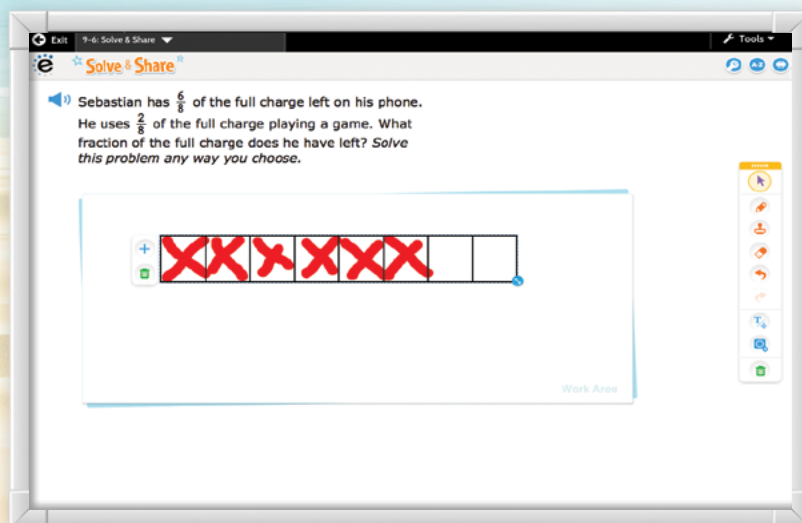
Exit 9-6: Solve & Share

Tools

Solve & Share

A-Z

Sebastian has $\frac{6}{8}$ of the full charge left on his phone. He uses $\frac{2}{8}$ of the full charge playing a game. What fraction of the full charge does he have left? *Solve this problem any way you choose.*

+

Work Area